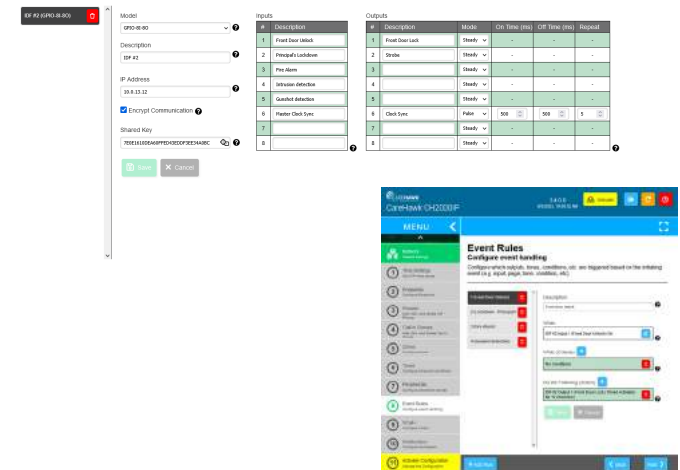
IDF #2 (GPIO-8I-8O)

Model
GPIO-8I-8O

Description
IDF #2

IP Address
10.8.13.12

Encrypt Communication

Shared Key
7E0E1610DEA6FFED43EDDF3EE34A8BC

Save
Cancel

Inputs

| # | Description |
|---|---|
| 1 | Front Door Unlock |
| 2 | Principal's Lockdown |
| 3 | Fire Alarm |
| 4 | Intrusion detection |
| 5 | Gunshot detection |
| 6 | Master Clock Sync |
| 7 | |
| 8 | |

Outputs

| # | Description | Mode | On Time (ms) | Off Time (ms) | Repeat |
|---|---|---|---|---|---|
| 1 | Front Door Lock | Steady | - | - | - |
| 2 | Strobe | Steady | - | - | - |
| 3 | | Steady | - | - | - |
| 4 | | Steady | - | - | - |
| 5 | | Steady | - | - | - |
| 6 | Clock Sync | Pulse | 500 | 500 | 5 |
| 7 | | Steady | - | - | - |
| 8 | | Steady | - | - | - |

CareHawk CH2000IF

MENU

Event Rules
Configure event handling
Configure which outputs, tones, conditions, etc. are triggered based on the initiating event (e.g. input, page, tone, condition, etc).

Front Door Unlock
Description
When
IDF #2 Input 1 (Front Door Unlock) On
While (If) Needs
No condition
Do the Following (Action)
IDF #2 Output 1 (Front Door Lock) Pulse Activate for 10 second(s)
Save
Cancel

Event Rules
Configure event handling
Activation Configuration
+ Add Rule
Back
Next
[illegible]